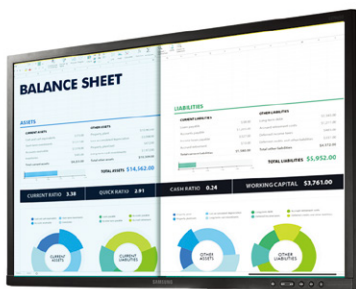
BALANCE SHEET

ASSETS

CURRENT ASSETS

OTHER ASSETS

TOTAL ASSETS $14,162.00

LIABILITIES

CURRENT LIABILITIES

OTHER LIABILITIES

TOTAL LIABILITIES $5,952.00

CURRENT RATIO 3.38

QUICK RATIO 2.91

CASH RATIO 0.24

WORKING CAPITAL $3,761.00

CURRENT ASSETS

CURRENT LIABILITIES

OTHER ASSETS

OTHER LIABILITIES

SAMSUNG